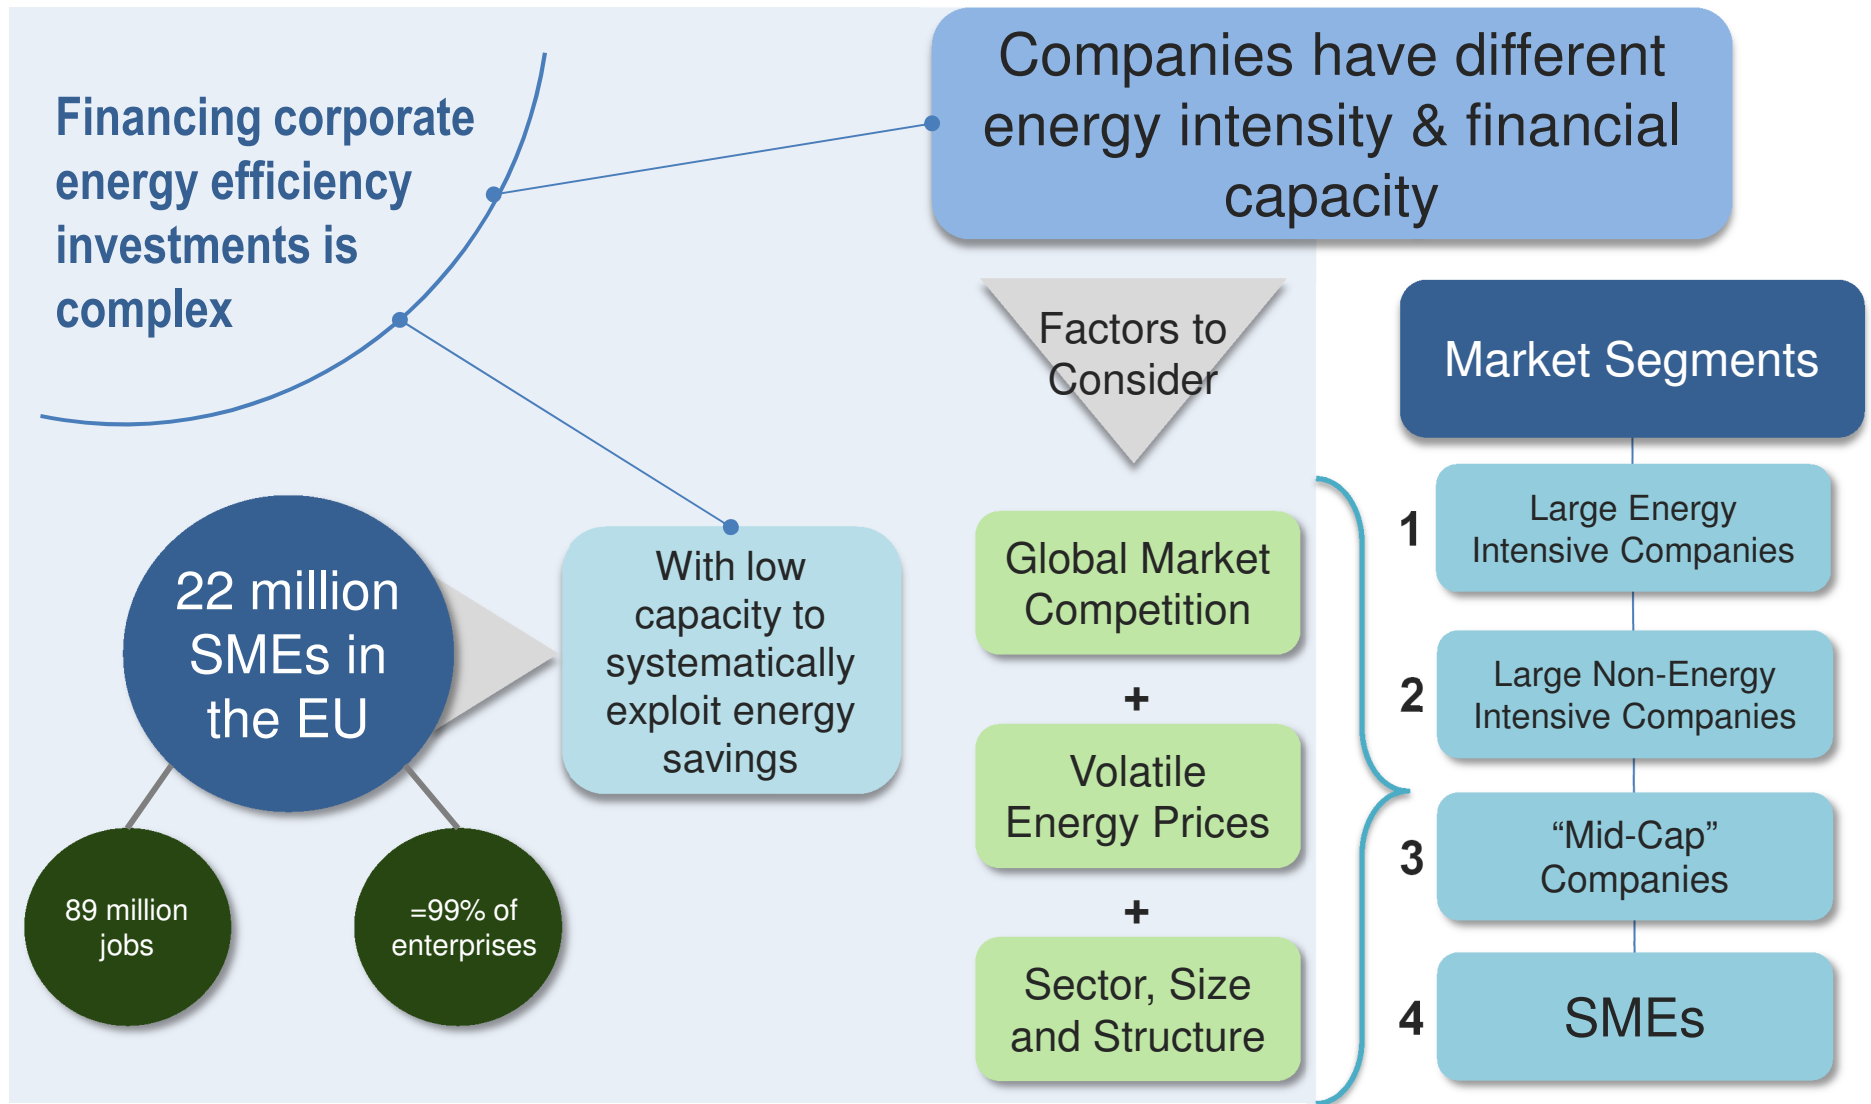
Financing corporate energy efficiency investments is complex

Companies have different energy intensity & financial capacity

Factors to Consider

Market Segments

22 million SMEs in the EU

With low capacity to systematically exploit energy savings

89 million jobs

=99% of enterprises

Global Market Competition

+

Volatile Energy Prices

+

Sector, Size and Structure

1 Large Energy Intensive Companies

2 Large Non-Energy Intensive Companies

3 “Mid-Cap” Companies

4 SMEs